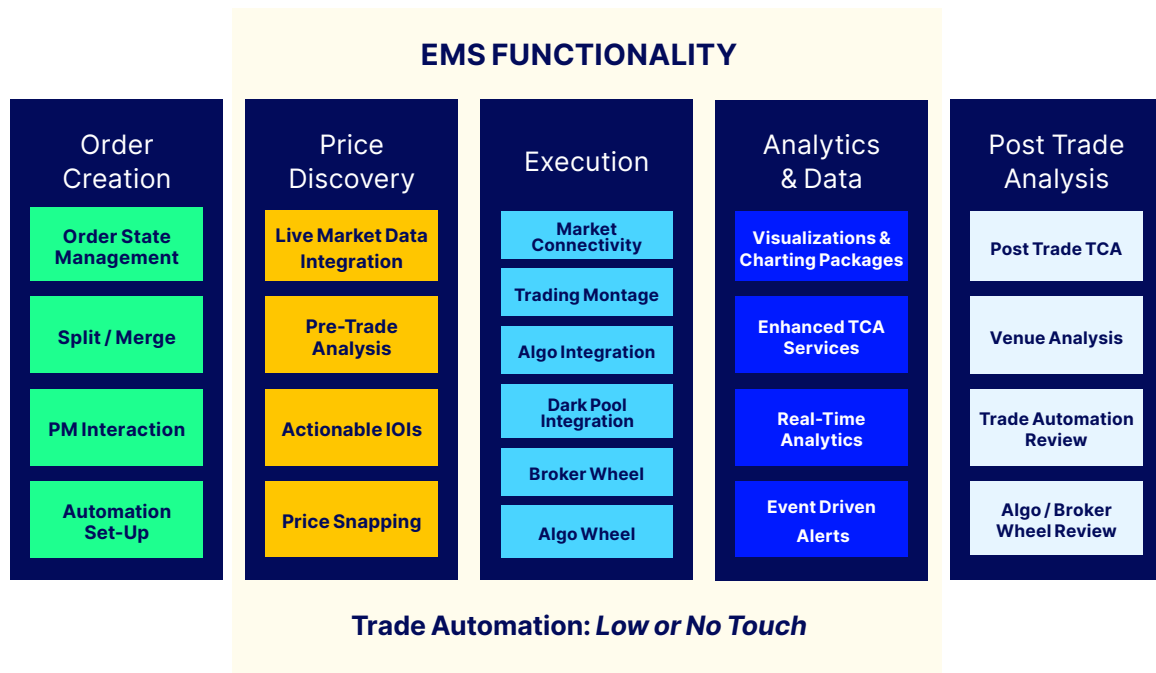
EMS FUNCTIONALITY

Order Creation

Order State Management

Split / Merge

PM Interaction

Automation Set-Up

Price Discovery

Live Market Data Integration

Pre-Trade Analysis

Actionable IOIs

Price Snapping

Execution

Market Connectivity

Trading Montage

Algo Integration

Dark Pool Integration

Broker Wheel

Algo Wheel

Analytics & Data

Visualizations & Charting Packages

Enhanced TCA Services

Real-Time Analytics

Event Driven Alerts

Post Trade Analysis

Post Trade TCA

Venue Analysis

Trade Automation Review

Algo / Broker Wheel Review

Trade Automation: *Low or No Touch*